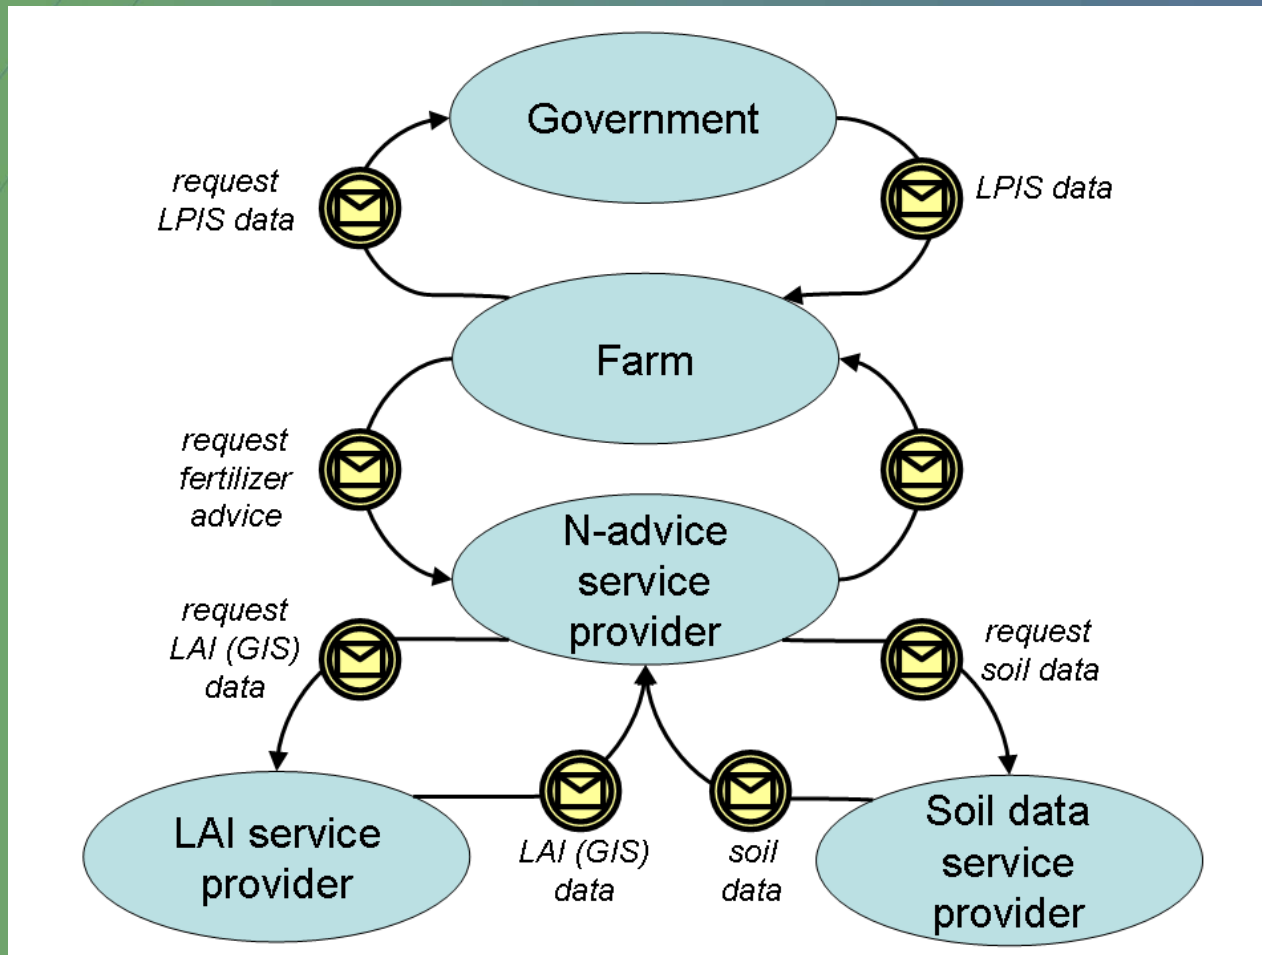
Government

request LPIS data

LPIS data

Farm

request fertilizer advice

N-advice service provider

request LAI (GIS) data

request soil data

LAI service provider

LAI (GIS) data

soil data

Soil data service provider